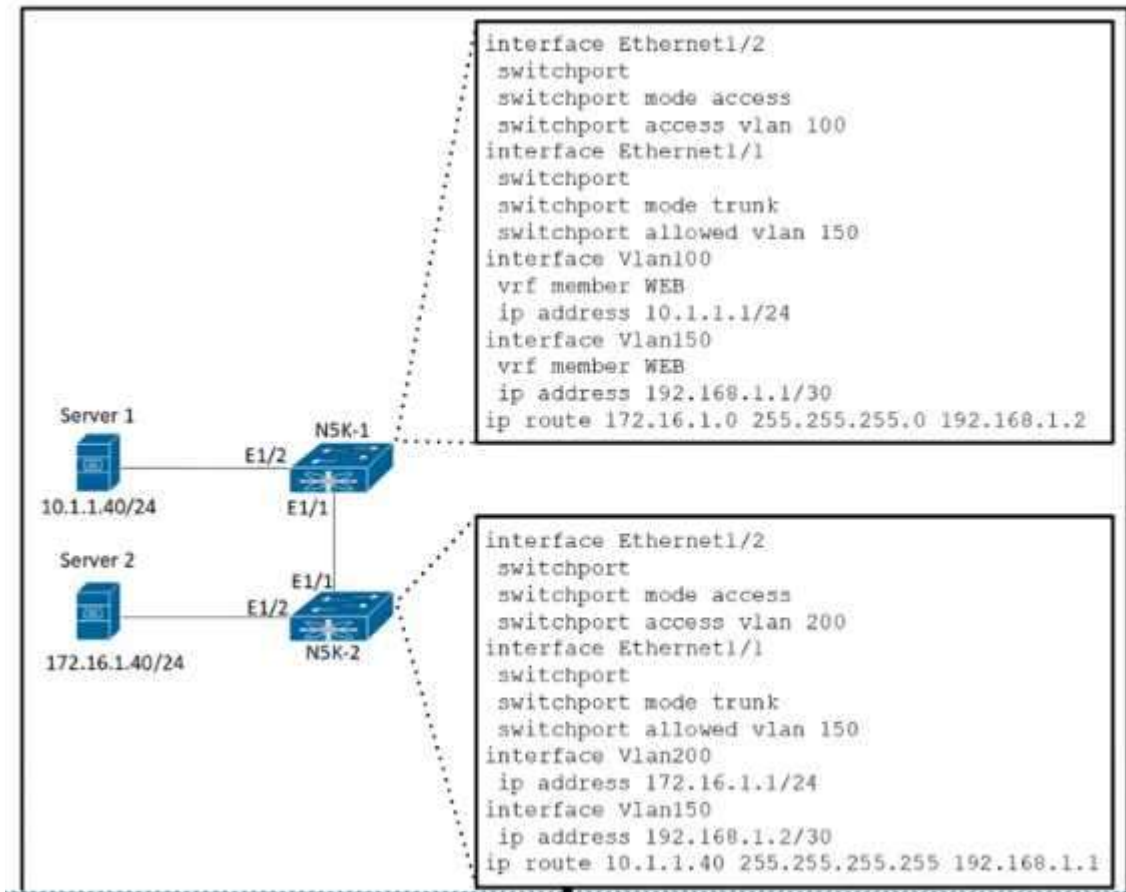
interface Ethernet1/2
 switchport
 switchport mode access
 switchport access vlan 100
interface Ethernet1/1
 switchport
 switchport mode trunk
 switchport allowed vlan 150
interface Vlan100
 vrf member WEB
 ip address 10.1.1.1/24
interface Vlan150
 vrf member WEB
 ip address 192.168.1.1/30
ip route 172.16.1.0 255.255.255.0 192.168.1.2

Server 1
10.1.1.40/24
E1/2
N5K-1
E1/1
Server 2
172.16.1.40/24
E1/1
E1/2
N5K-2

interface Ethernet1/2
 switchport
 switchport mode access
 switchport access vlan 200
interface Ethernet1/1
 switchport
 switchport mode trunk
 switchport allowed vlan 150
interface Vlan200
 ip address 172.16.1.1/24
interface Vlan150
 ip address 192.168.1.2/30
ip route 10.1.1.40 255.255.255.255 192.168.1.1